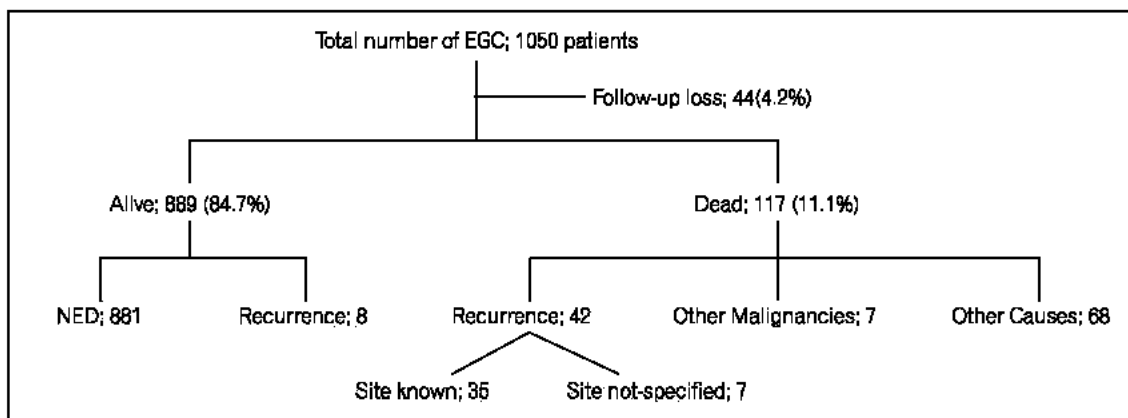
Total number of EGC; 1050 patients

Follow-up loss; 44(4.2%)

Alive; 889 (84.7%)

Dead; 117 (11.1%)

NED; 881

Recurrence; 8

Recurrence; 42

Other Malignancies; 7

Other Causes; 68

Site known; 35

Site not-specified; 7